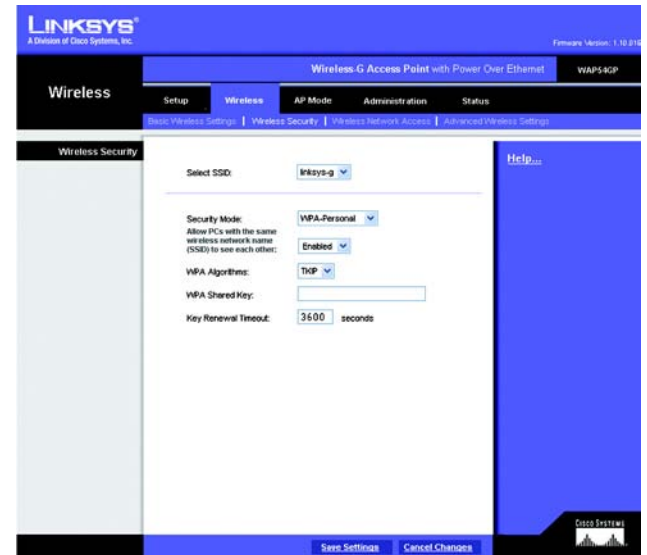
LINKSYS®
A Division of Cisco Systems, Inc.

Firmware Version: 1.10.01

Wireless-G Access Point with Power Over Ethernet WAP54GP

Wireless

Setup Wireless AP Mode Administration Status

Basic Wireless Settings | Wireless Security | Wireless Network Access | Advanced Wireless Settings

Wireless Security

Select SSID: linksys-g

Security Mode: WPA-Personal

Allow PCs with the same wireless network name (SSID) to see each other: Enabled

WPA Algorithms: TKIP

WPA Shared Key:

Key Renewal Timeout: 3600 seconds

Help...

Save Settings Cancel Changes

CISCO SYSTEMS